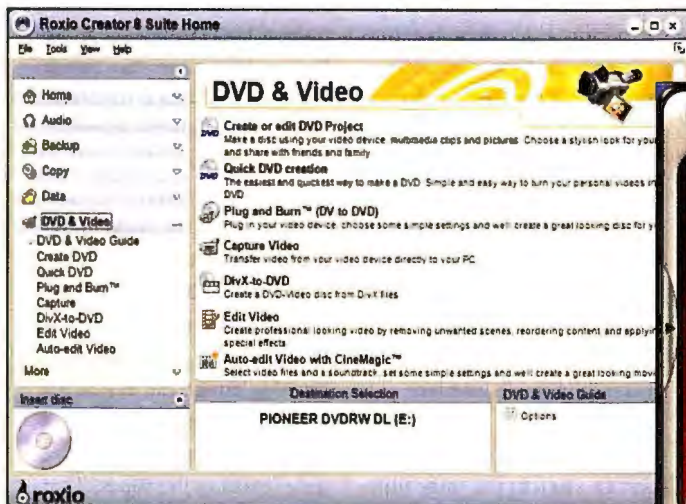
Roxio Creator & Suite Home

File Tools View Help

Home
Audio
Backup
Copy
Data
DVD & Video
DVD & Video Guide
Create DVD
Quick DVD
Plug and Burn™
Capture
DivX-to-DVD
Edit Video
Auto-edit Video
More

Insert disc

DVD & Video

Create or edit DVD Project
Make a disc using your video device, multimedia clips and pictures. Choose a stylish look for your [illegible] and share with friends and family

Quick DVD creation
The easiest and quickest way to make a DVD. Simple and easy way to turn your personal videos in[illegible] DVD

Plug and Burn™ (DV to DVD)
Plug in your video device, choose some simple settings and we'll create a great looking disc for y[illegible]

Capture Video
Transfer video from your video device directly to your PC

DivX-to-DVD
Create a DVD-Video disc from DivX files

Edit Video
Create professional looking video by removing unwanted scenes, reordering content and applyin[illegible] special effects

Auto-edit Video with CineMagic™
Select video files and a soundtrack, set some simple settings and we'll create a great looking mov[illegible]

Destination Selection
PIONEER DVDRW DL (E:)

DVD & Video Guide
Options

roxio